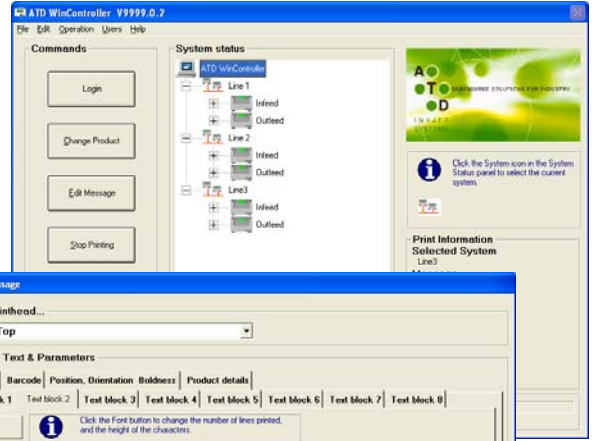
ATD WinController V9999.0.2

File Edit Operation Users Help

Commands

Login

Change Product

Edit Message

Stop Printing

System status

ATD WinController

Line 1

Infeed

Outfeed

Line 2

Infeed

Outfeed

Line3

Infeed

Outfeed

A T D

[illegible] SOLUTIONS FOR INDUSTRY

INKJET SYSTEMS

Click the System icon in the System Status panel to select the current system.

Print Information

Selected System

Line3

Message

ssage

inthead...

Top

Text & Parameters

Barcode Position, Orientation Boldness Product details

k 1 Text block 2 Text block 3 Text block 4 Text block 5 Text block 6 Text block 7 Text block 8

Click the Font button to change the number of lines printed, and the height of the characters.